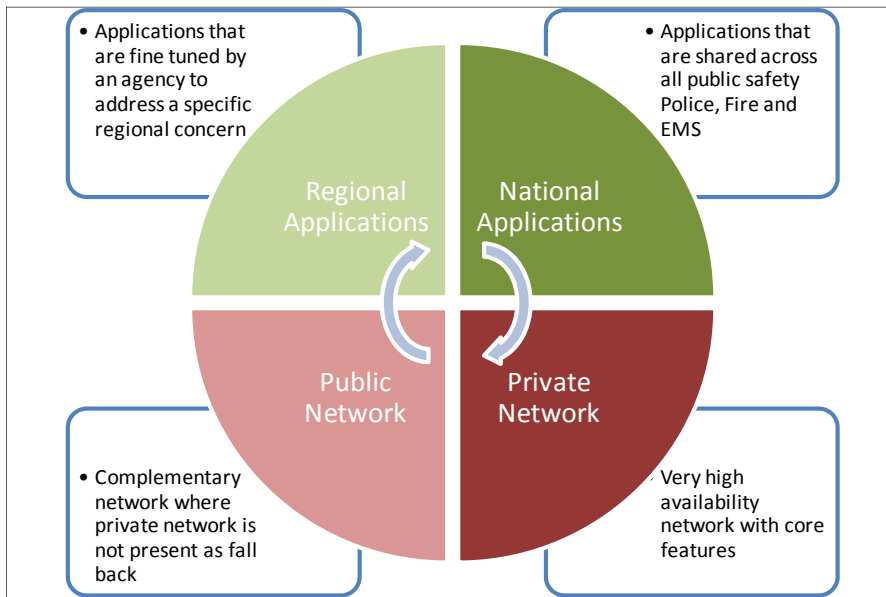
• Applications that are fine tuned by an agency to address a specific regional concern

• Applications that are shared across all public safety Police, Fire and EMS

Regional Applications

National Applications

Public Network

Private Network

• Complementary network where private network is not present as fall back

Very high availability network with core features